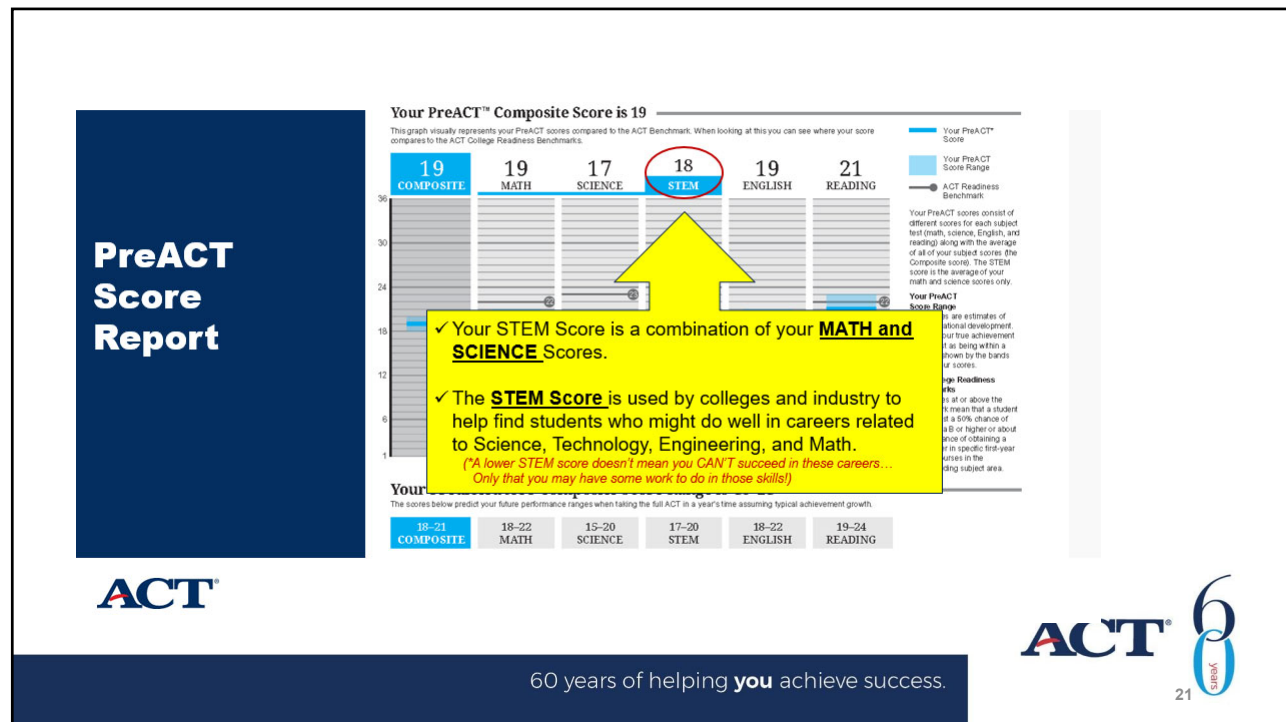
PreACT Score Report

Your PreACT™ Composite Score is 19

This graph visually represents your PreACT scores compared to the ACT Benchmark. When looking at this you can see where your score compares to the ACT College Readiness Benchmarks.

| 19 COMPOSITE | 19 MATH | 17 SCIENCE | 18 STEM | 19 ENGLISH | 21 READING |
|---|---|---|---|---|---|

36
30
24
18
12
6
1

22
23
22

Your PreACT® Score

Your PreACT Score Range

ACT Readiness Benchmark

Your PreACT scores consist of different scores for each subject test (math, science, English, and reading) along with the average of all of your subject scores (the Composite score). The STEM score is the average of your math and science scores only.

Your PreACT Score Range
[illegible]s are estimates of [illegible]ational development. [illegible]our true achievement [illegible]t as being within a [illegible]shown by the bands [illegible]ur scores.

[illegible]ge Readiness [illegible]rks
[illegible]s at or above the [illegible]k mean that a student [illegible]t a 50% chance of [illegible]a B or higher or about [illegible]ance of obtaining a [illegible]r in specific first-year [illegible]urses in the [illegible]ding subject area.

✓Your STEM Score is a combination of your MATH and SCIENCE Scores.

✓The STEM Score is used by colleges and industry to help find students who might do well in careers related to Science, Technology, Engineering, and Math.

(*A lower STEM score doesn't mean you CAN'T succeed in these careers… Only that you may have some work to do in those skills!)

Your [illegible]

The scores below predict your future performance ranges when taking the full ACT in a year's time assuming typical achievement growth.

| 18–21 COMPOSITE | 18–22 MATH | 15–20 SCIENCE | 17–20 STEM | 18–22 ENGLISH | 19–24 READING |
|---|---|---|---|---|---|

ACT®

ACT® 60 years

60 years of helping you achieve success.

21